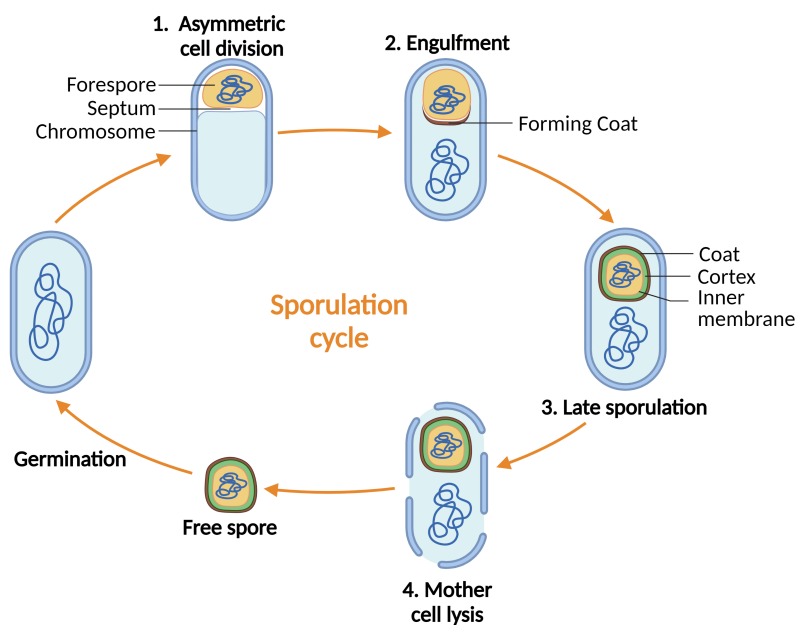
1. Asymmetric cell division

Forespore
Septum
Chromosome

2. Engulfment

Forming Coat

Coat
Cortex
Inner membrane

Sporulation cycle

3. Late sporulation

Germination

Free spore

4. Mother cell lysis